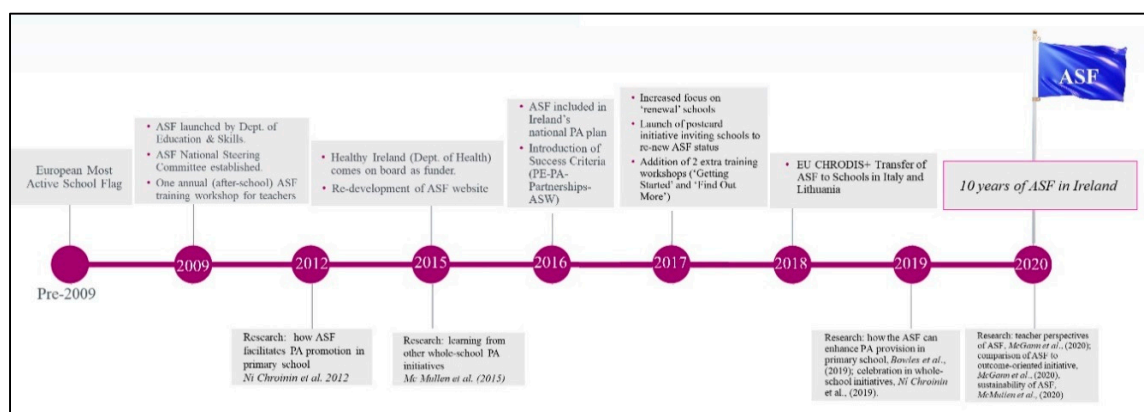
ASF

European Most Active School Flag

Pre-2009

• ASF launched by Dept. of Education & Skills.
• ASF National Steering Committee established.
• One annual (after-school) ASF training workshop for teachers

2009

2012

Research: how ASF facilitates PA promotion in primary school
Ní Chróinín et al. 2012

• Healthy Ireland (Dept. of Health) comes on board as funder.
• Re-development of ASF website

2015

Research: learning from other whole-school PA initiatives
Mc Mullen et al. (2015)

• ASF included in Ireland's national PA plan
• Introduction of Success Criteria (PE-PA-Partnerships-ASW)

2016

• Increased focus on 'renewal' schools
• Launch of postcard initiative inviting schools to re-new ASF status
• Addition of 2 extra training workshops ('Getting Started' and 'Find Out More')

2017

• EU CHRODIS+ Transfer of ASF to Schools in Italy and Lithuania

2018

2019

Research: how the ASF can enhance PA provision in primary school, Bowles et al., (2019); celebration in whole-school initiatives, Ní Chróinín et al., (2019).

10 years of ASF in Ireland

2020

Research: teacher perspectives of ASF, McGann et al., (2020); comparison of ASF to outcome-oriented initiative, McGann et al., (2020), sustainability of ASF, McMullen et al., (2020)